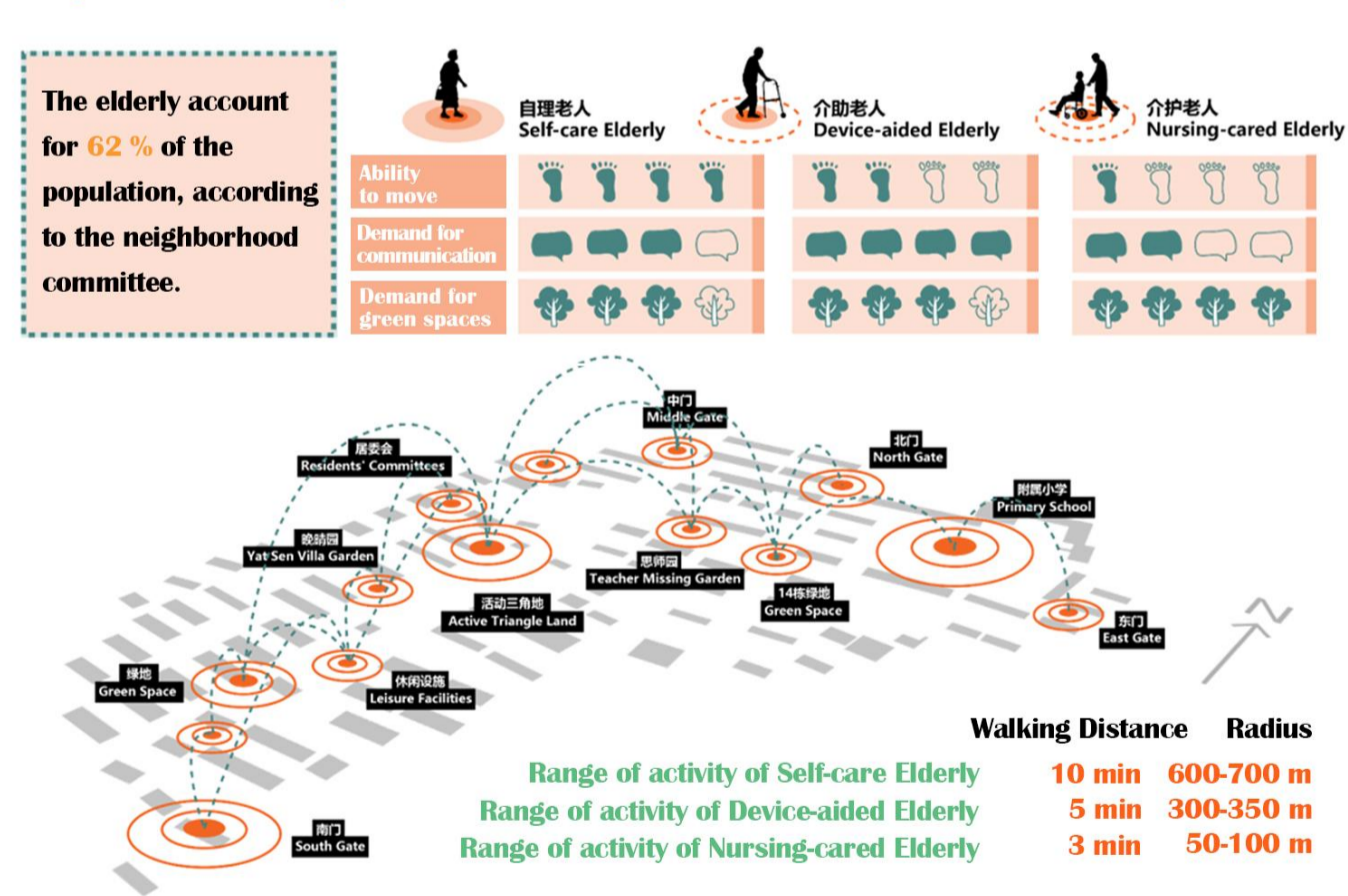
The elderly account for 62 % of the population, according to the neighborhood committee.

自理老人
Self-care Elderly

介助老人
Device-aided Elderly

介护老人
Nursing-cared Elderly

Ability to move

Demand for communication

Demand for green spaces

中门
Middle Gate

居委会
Residents' Committees

北门
North Gate

附属小学
Primary School

晚晴园
Yat Sen Villa Garden

思师园
Teacher Missing Garden

14栋绿地
Green Space

活动三角地
Active Triangle Land

东门
East Gate

绿地
Green Space

休闲设施
Leisure Facilities

南门
South Gate

| | Walking Distance | Radius |
|---|---|---|
| Range of activity of Self-care Elderly | 10 min | 600-700 m |
| Range of activity of Device-aided Elderly | 5 min | 300-350 m |
| Range of activity of Nursing-cared Elderly | 3 min | 50-100 m |